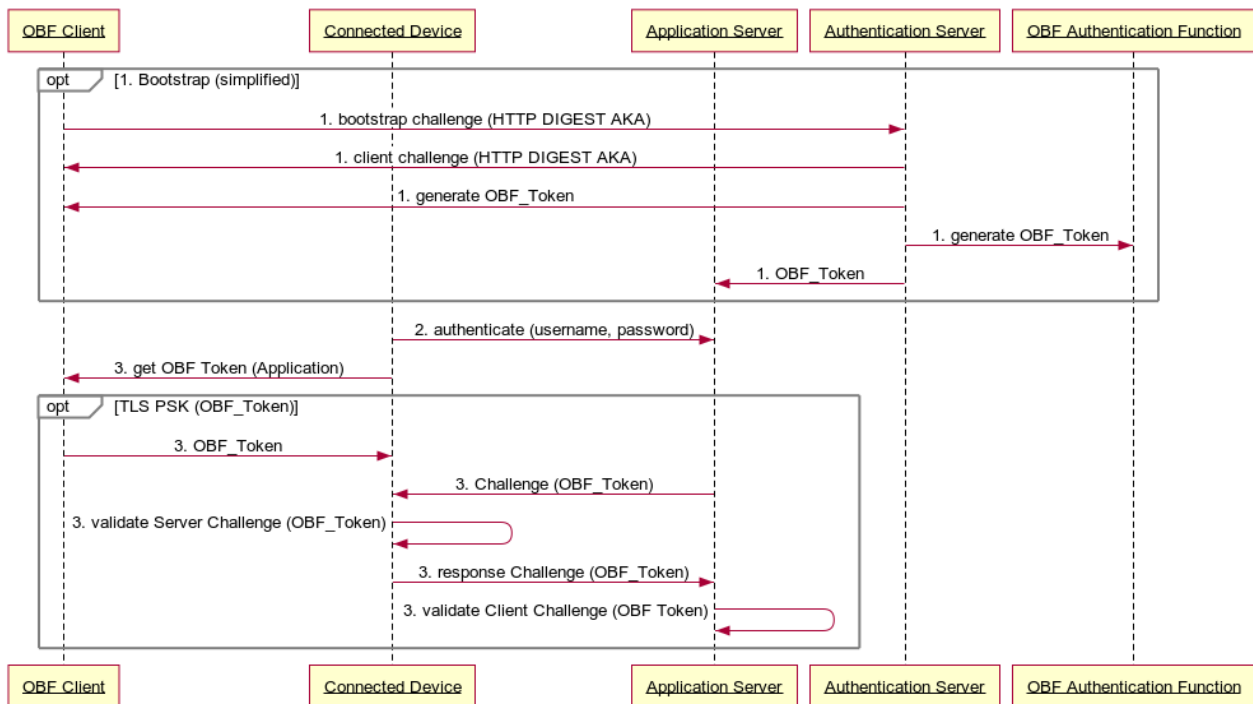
OBF Client

Connected Device

Application Server

Authentication Server

OBF Authentication Function

opt [1. Bootstrap (simplified)]

1. bootstrap challenge (HTTP DIGEST AKA)

1. client challenge (HTTP DIGEST AKA)

1. generate OBF_Token

1. generate OBF_Token

1. OBF_Token

2. authenticate (username, password)

3. get OBF Token (Application)

opt [TLS PSK (OBF_Token)]

3. OBF_Token

3. Challenge (OBF_Token)

3. validate Server Challenge (OBF_Token)

3. response Challenge (OBF_Token)

3. validate Client Challenge (OBF Token)

OBF Client

Connected Device

Application Server

Authentication Server

OBF Authentication Function